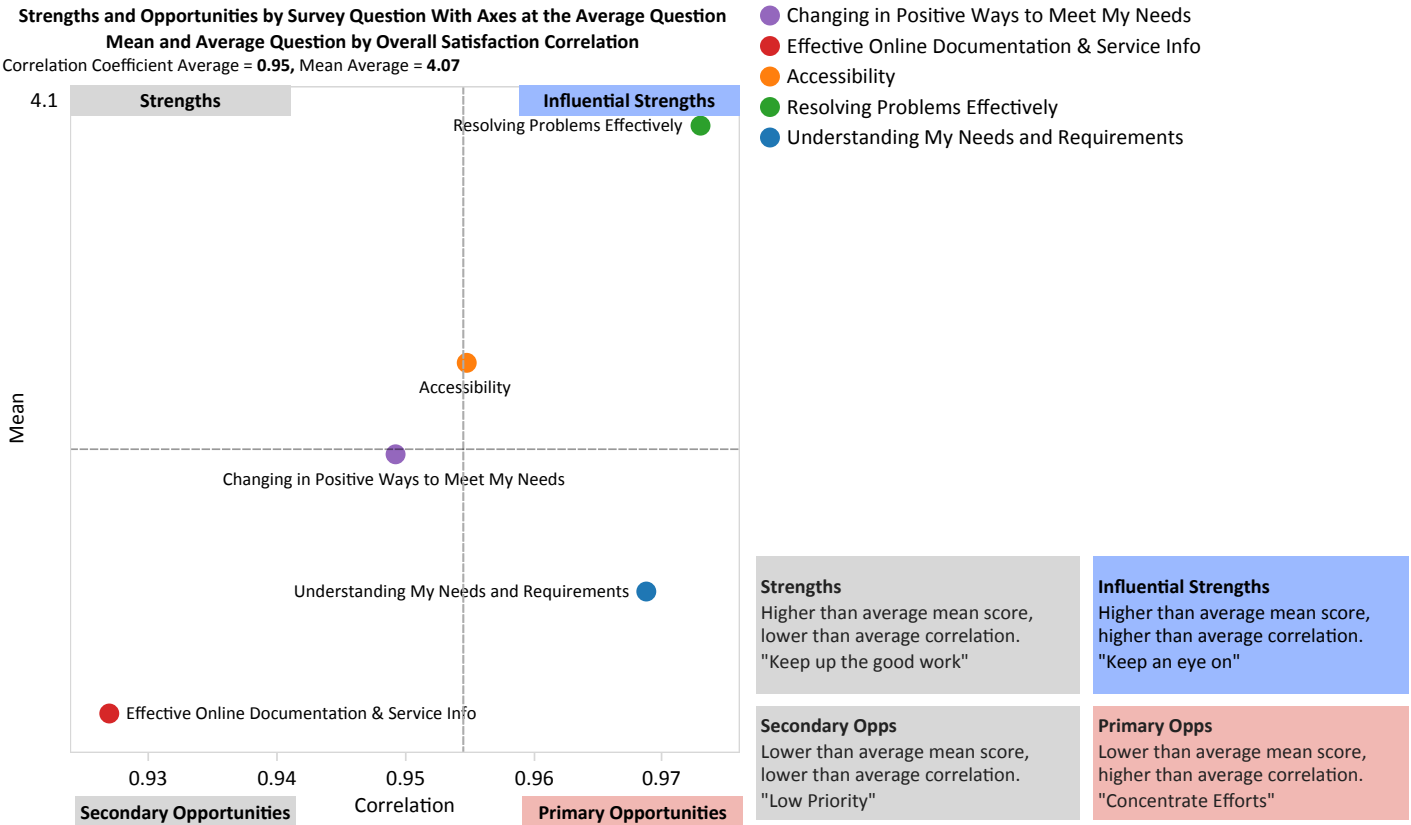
Strengths and Opportunities by Survey Question With Axes at the Average Question Mean and Average Question by Overall Satisfaction Correlation
Correlation Coefficient Average = **0.95,** Mean Average = **4.07**

4.1

Strengths

Influential Strengths

Resolving Problems Effectively

Accessibility

Changing in Positive Ways to Meet My Needs

Understanding My Needs and Requirements

Effective Online Documentation & Service Info

Mean

0.93 0.94 0.95 0.96 0.97

Correlation

Secondary Opportunities

Primary Opportunities

Changing in Positive Ways to Meet My Needs
Effective Online Documentation & Service Info
Accessibility
Resolving Problems Effectively
Understanding My Needs and Requirements

**Strengths**
Higher than average mean score, lower than average correlation.
"Keep up the good work"

**Influential Strengths**
Higher than average mean score, higher than average correlation.
"Keep an eye on"

**Secondary Opps**
Lower than average mean score, lower than average correlation.
"Low Priority"

**Primary Opps**
Lower than average mean score, higher than average correlation.
"Concentrate Efforts"